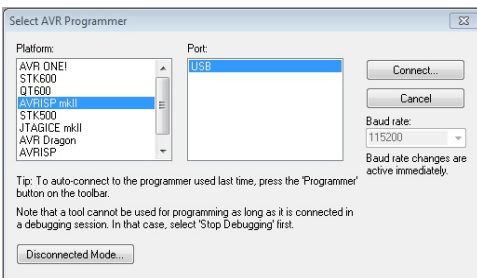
Select AVR Programmer

Platform:
AVR ONE!
STK600
QT600
AVRISP mkII
STK500
JTAGICE mkII
AVR Dragon
AVRISP

Port:
USB

Connect...

Cancel

Baud rate:
115200

Baud rate changes are active immediately.

Tip: To auto-connect to the programmer used last time, press the 'Programmer' button on the toolbar.

Note that a tool cannot be used for programming as long as it is connected in a debugging session. In that case, select 'Stop Debugging' first.

Disconnected Mode...